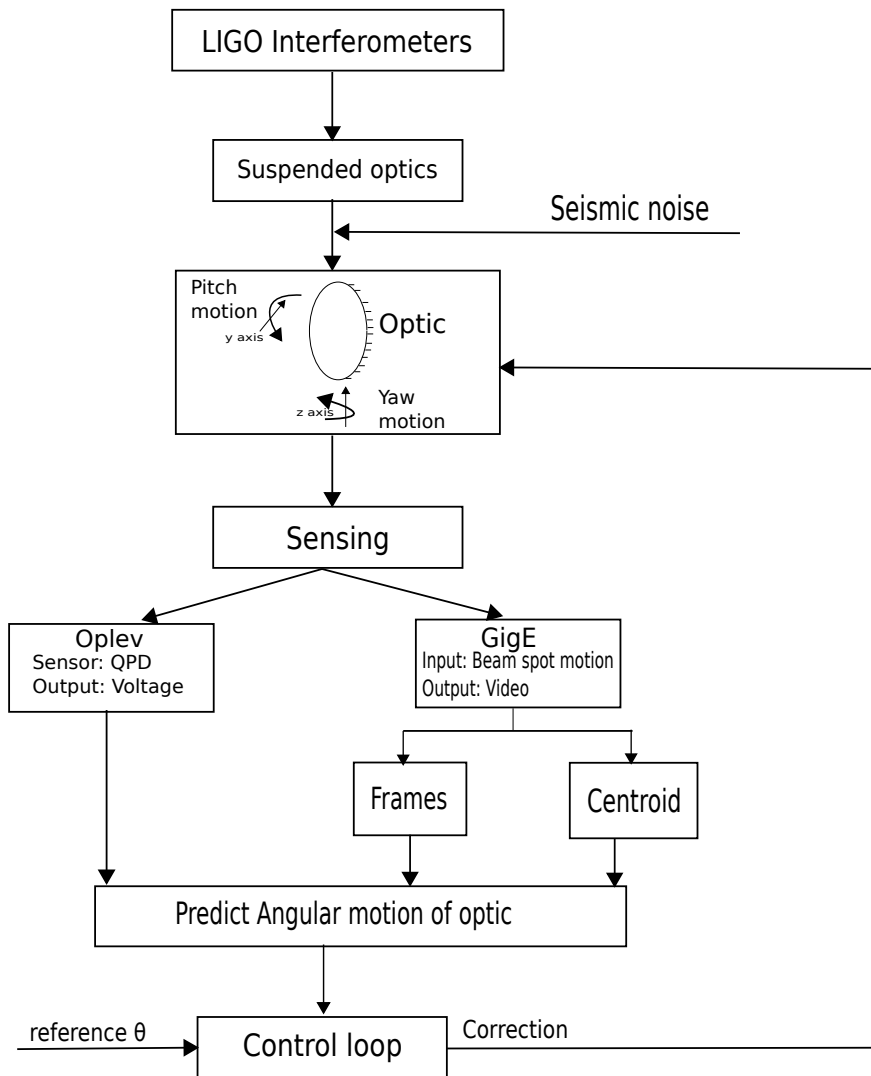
LIGO Interferometers

Suspended optics

Seismic noise

Pitch motion

y axis

Optic

z axis

Yaw motion

Sensing

Oplev
Sensor: QPD
Output: Voltage

GigE
Input: Beam spot motion
Output: Video

Frames

Centroid

Predict Angular motion of optic

reference θ

Control loop

Correction